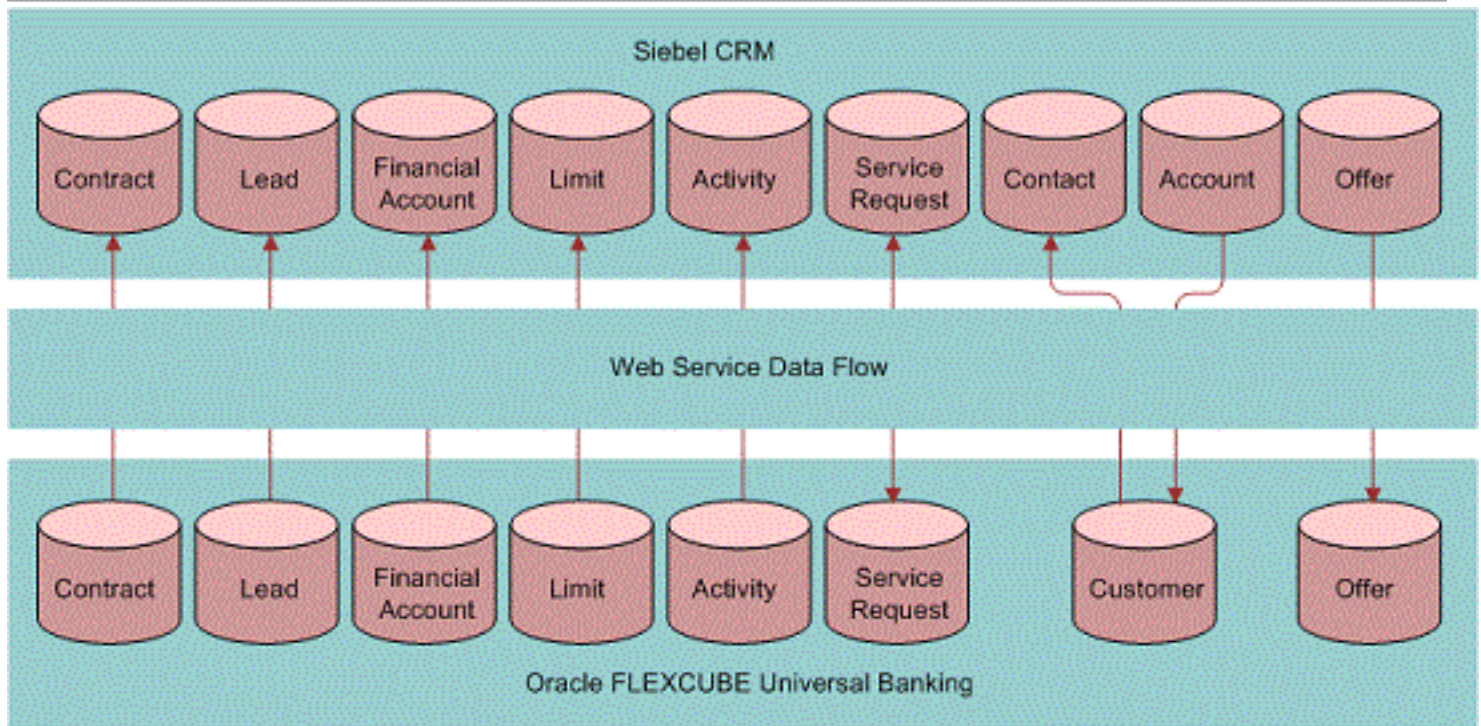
Siebel CRM

Contract

Lead

Financial Account

Limit

Activity

Service Request

Contact

Account

Offer

Web Service Data Flow

Contract

Lead

Financial Account

Limit

Activity

Service Request

Customer

Offer

Oracle FLEXCUBE Universal Banking